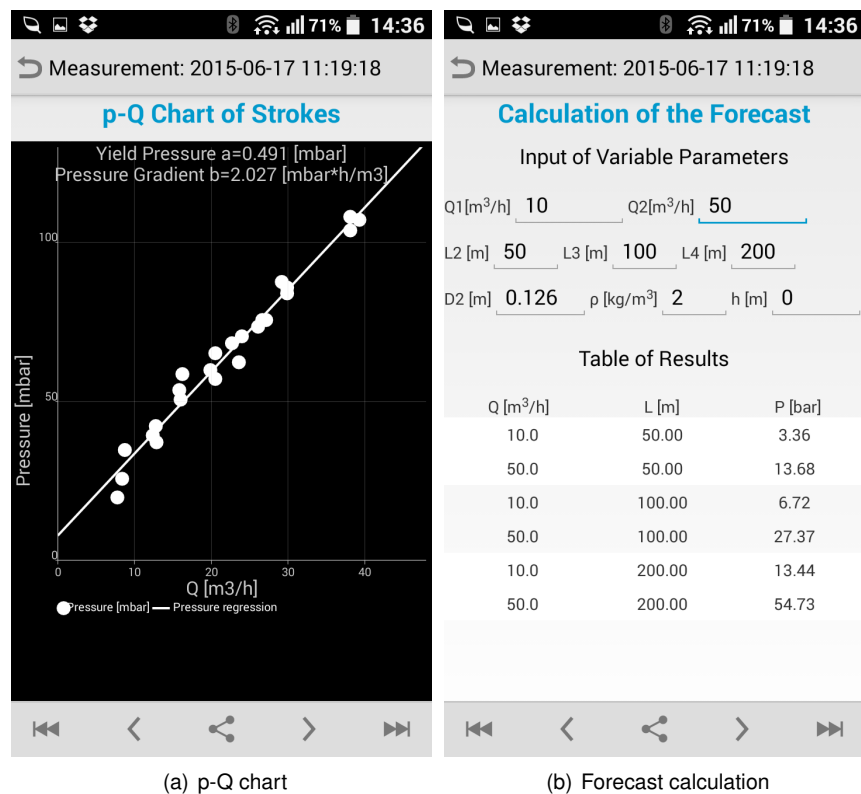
71% 14:36

Measurement: 2015-06-17 11:19:18

p-Q Chart of Strokes

Yield Pressure a=0.491 [mbar]
Pressure Gradient b=2.027 [mbar*h/m3]

100
50
0
Pressure [mbar]
0 10 20 30 40
Q [m3/h]
Pressure [mbar] Pressure regression

71% 14:36

Measurement: 2015-06-17 11:19:18

Calculation of the Forecast

Input of Variable Parameters

Q1[$m^3$/h] 10 Q2[$m^3$/h] 50

L2 [m] 50 L3 [m] 100 L4 [m] 200

D2 [m] 0.126 ρ [kg/$m^3$] 2 h [m] 0

Table of Results

| Q [$m^3$/h] | L [m] | P [bar] |
|---|---|---|
| 10.0 | 50.00 | 3.36 |
| 50.0 | 50.00 | 13.68 |
| 10.0 | 100.00 | 6.72 |
| 50.0 | 100.00 | 27.37 |
| 10.0 | 200.00 | 13.44 |
| 50.0 | 200.00 | 54.73 |

(a) p-Q chart

(b) Forecast calculation